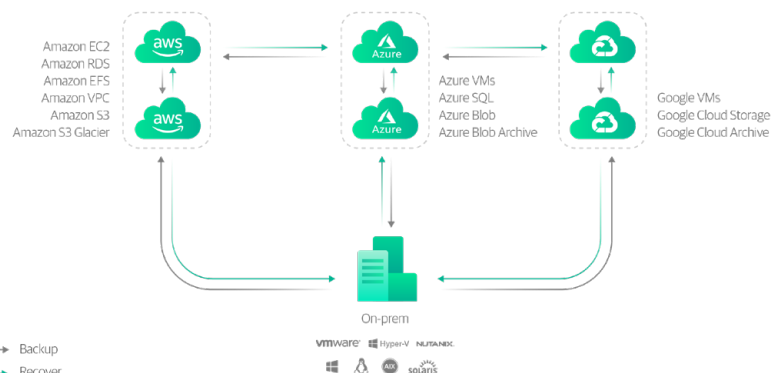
Amazon EC2
Amazon RDS
Amazon EFS
Amazon VPC
Amazon S3
Amazon S3 Glacier

aws

aws

Azure

Azure

Azure VMs
Azure SQL
Azure Blob
Azure Blob Archive

Google VMs
Google Cloud Storage
Google Cloud Archive

On-prem

vmware Hyper-V NUTANIX

AIX solaris

Backup
Recover